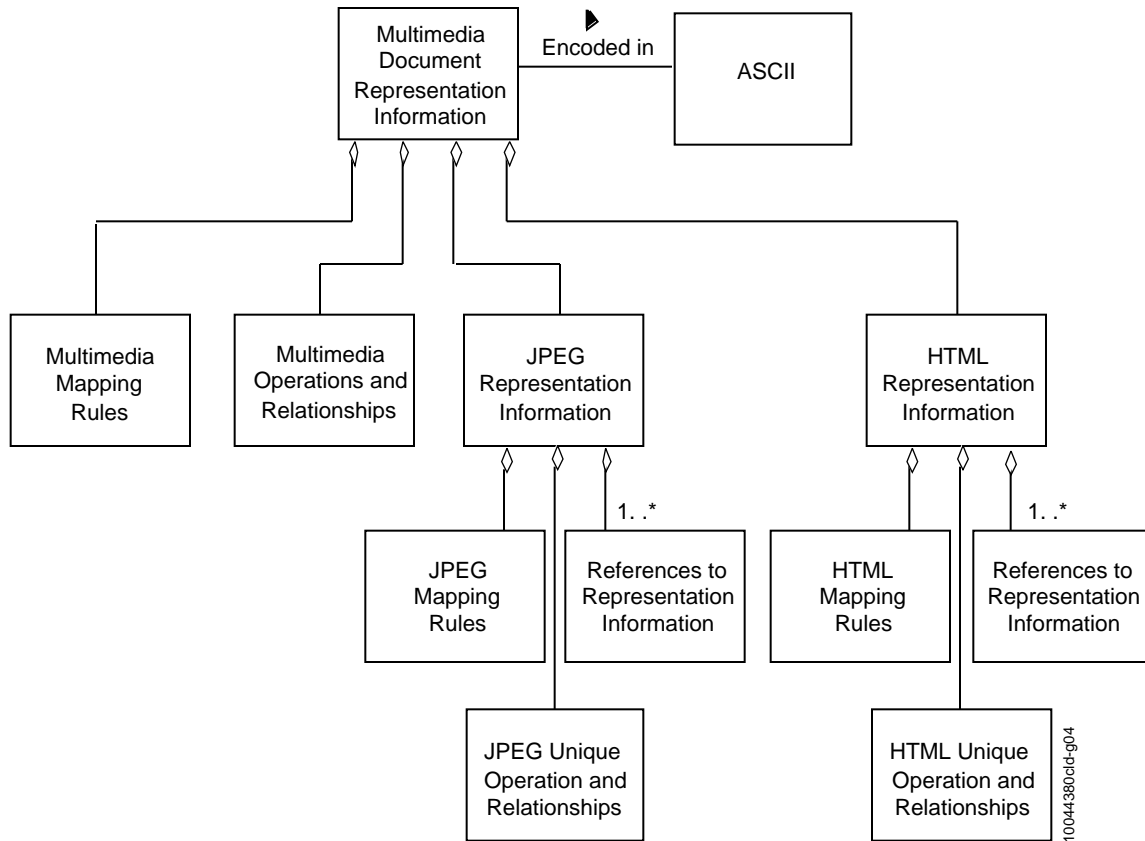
Multimedia Document Representation Information

Encoded in

ASCII

Multimedia Mapping Rules

Multimedia Operations and Relationships

JPEG Representation Information

HTML Representation Information

1. .*

1. .*

JPEG Mapping Rules

References to Representation Information

HTML Mapping Rules

References to Representation Information

JPEG Unique Operation and Relationships

HTML Unique Operation and Relationships

10044380cld-g04